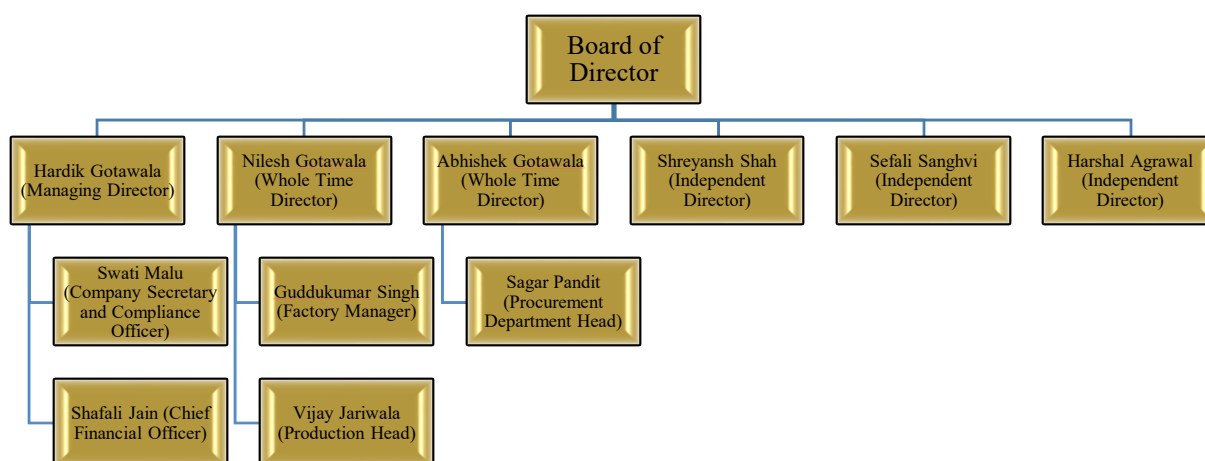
Board of Director

Hardik Gotawala (Managing Director)

Nilesh Gotawala (Whole Time Director)

Abhishek Gotawala (Whole Time Director)

Shreyansh Shah (Independent Director)

Sefali Sanghvi (Independent Director)

Harshal Agrawal (Independent Director)

Swati Malu (Company Secretary and Compliance Officer)

Guddukumar Singh (Factory Manager)

Sagar Pandit (Procurement Department Head)

Shafali Jain (Chief Financial Officer)

Vijay Jariwala (Production Head)